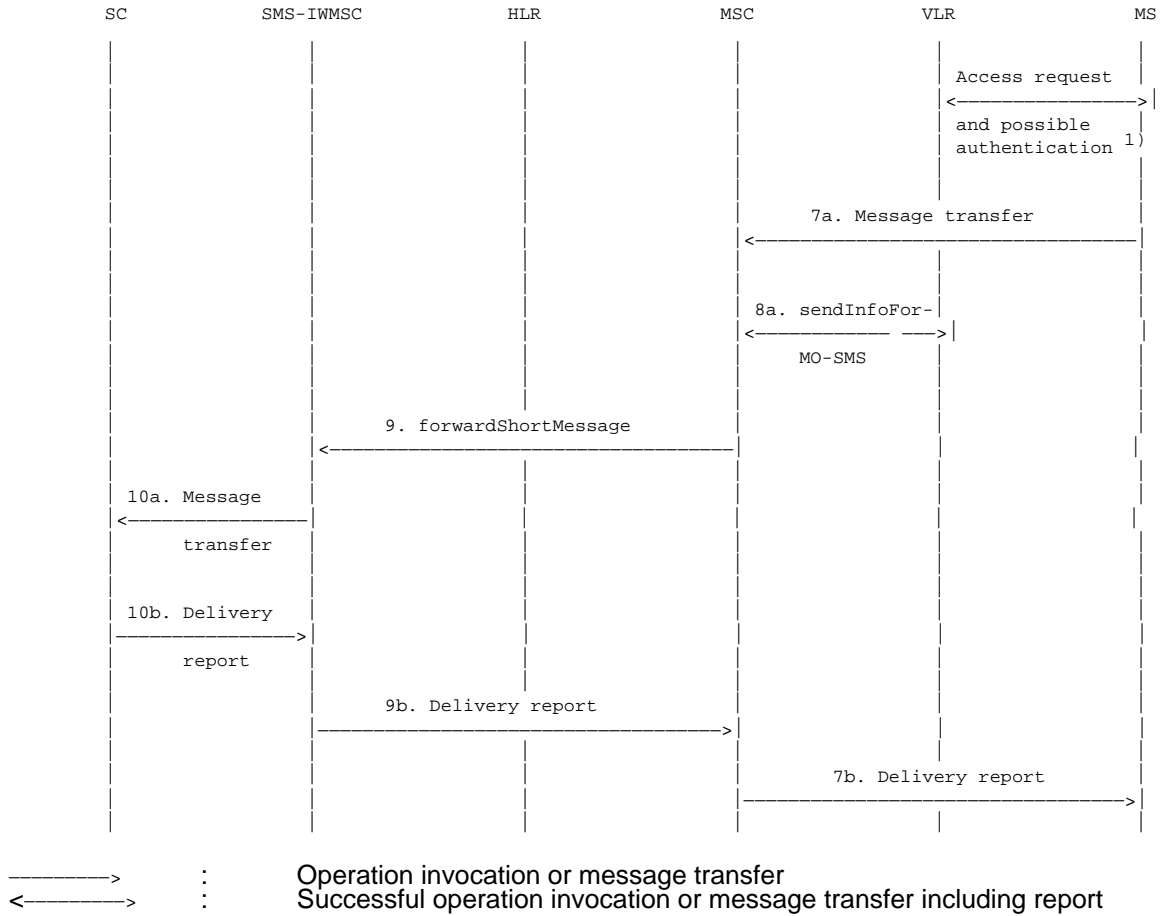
SC SMS-IWMSC HLR MSC VLR MS

Access request

and possible authentication 1)

7a. Message transfer

8a. sendInfoFor-

MO-SMS

9. forwardShortMessage

10a. Message

transfer

10b. Delivery

report

9b. Delivery report

7b. Delivery report

——> : Operation invocation or message transfer
<——> : Successful operation invocation or message transfer including report